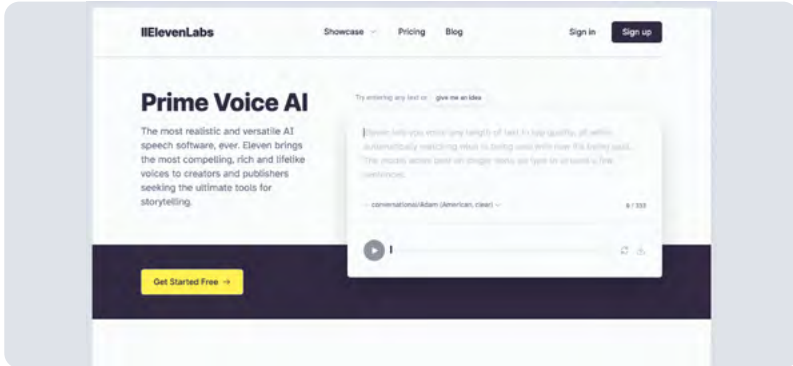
IIElevenLabs

Showcase

Pricing

Blog

Sign in

Sign up

Prime Voice AI

The most realistic and versatile AI speech software, ever. Eleven brings the most compelling, rich and lifelike voices to creators and publishers seeking the ultimate tools for storytelling.

Try entering any text or

give me an idea

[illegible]

conversational/Adam (American, clear)

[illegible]

Get Started Free →